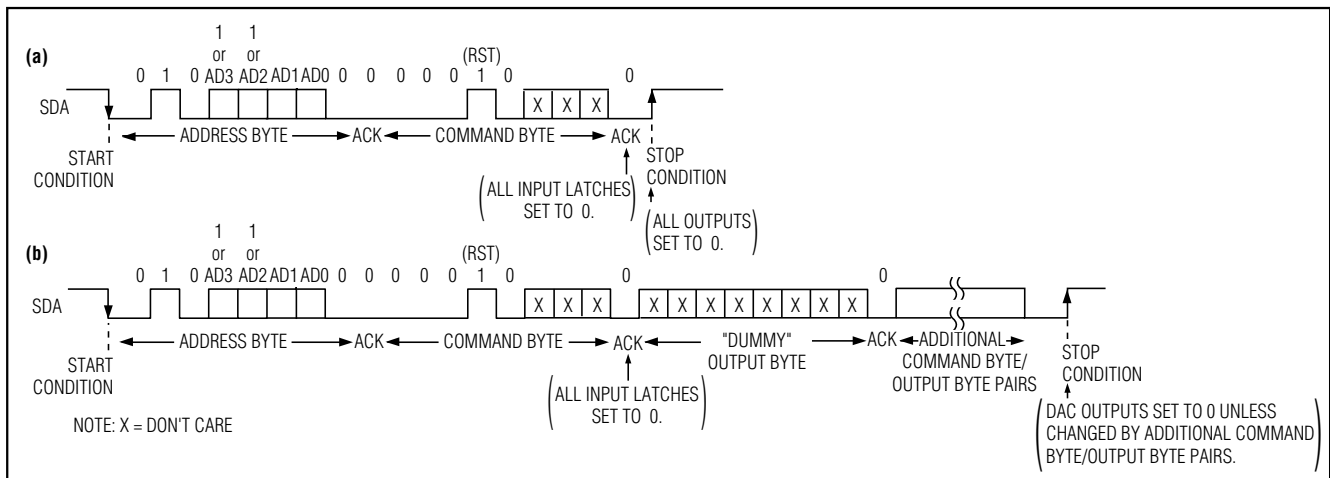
(a)

0 1 0 1 or AD3 1 or AD2 AD1 AD0 0 0 0 0 0 (RST) 1 0

X X X

0

SDA

ADDRESS BYTE ACK COMMAND BYTE ACK

START CONDITION

ALL INPUT LATCHES SET TO 0.

STOP CONDITION

ALL OUTPUTS SET TO 0.

(b)

0 1 0 1 or AD3 1 or AD2 AD1 AD0 0 0 0 0 0 (RST) 1 0

X X X

0

X X X X X X X X

0

SDA

ADDRESS BYTE ACK COMMAND BYTE ACK "DUMMY" OUTPUT BYTE ACK ADDITIONAL COMMAND BYTE/ OUTPUT BYTE PAIRS

START CONDITION

ALL INPUT LATCHES SET TO 0.

STOP CONDITION

NOTE: X = DON'T CARE

DAC OUTPUTS SET TO 0 UNLESS CHANGED BY ADDITIONAL COMMAND BYTE/OUTPUT BYTE PAIRS.